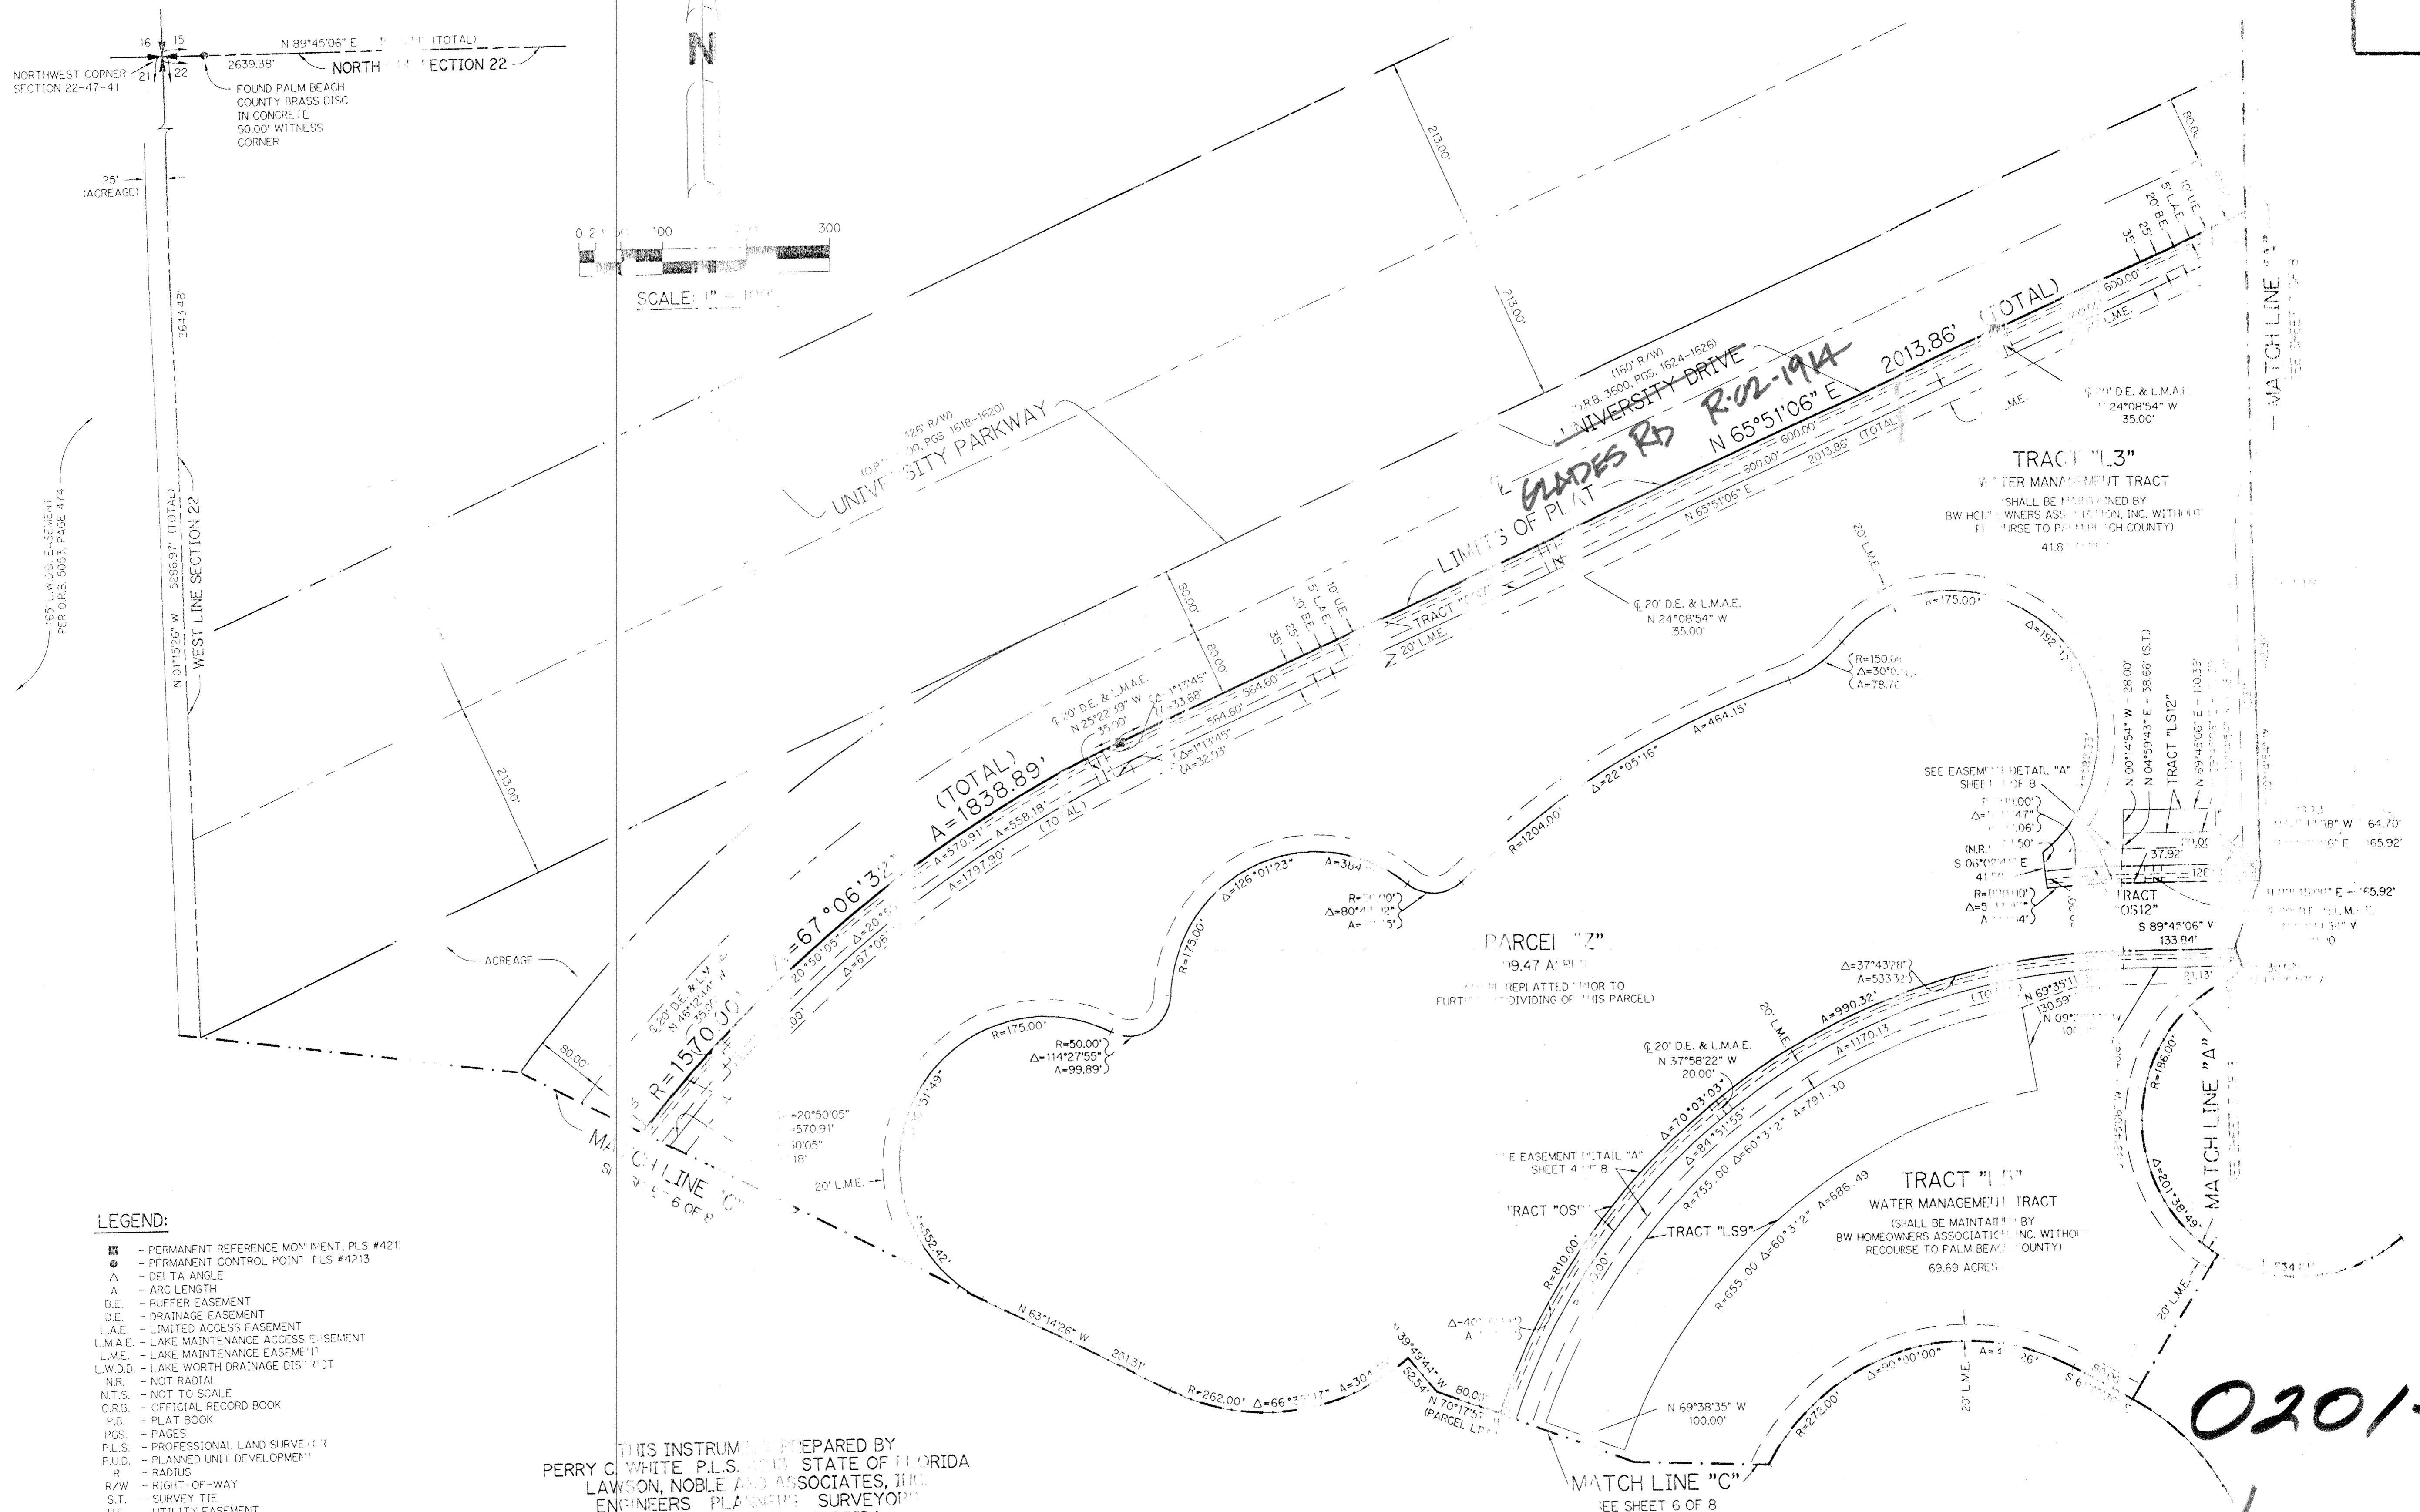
16 15
21 22
N 89°45'06" E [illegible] (TOTAL)
2639.38'
NORTH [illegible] ECTION 22
NORTHWEST CORNER SECTION 22-47-41
FOUND PALM BEACH COUNTY BRASS DISC IN CONCRETE 50.00' WITNESS CORNER
25' (ACREAGE)
2643.48'
N 01°15'26" W 5286.97' (TOTAL)
WEST LINE SECTION 22
165' L.W.D.D. EASEMENT PER O.R.B. 5053, PAGE 474
N
0 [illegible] 100 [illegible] 300
SCALE: 1" = 100'
213.00'
213.00'
213.00'
(126' R/W) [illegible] PGS. 1618-1620)
UNIVERSITY PARKWAY
(160' R/W) O.R.B. 3600, PGS. 1624-1626)
UNIVERSITY DRIVE
GLADES RD
R-02-1914
N 65°51'06" E
2013.86' (TOTAL)
600.00'
600.00' 600.00'
2013.86' (TOTAL)
N 65°51'06" E
LIMITS OF PLAT
TRACT "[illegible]"
20' L.M.E.
80.00'
80.00'
10' U.E.
5' L.A.E.
20' B.E.
25'
35'
564.60'
564.60'
℄ 20' D.E. & L.M.A.E. N 25°22'39" W 35.00'
Δ=1°17'45" A=33.68'
Δ=1°13'45" A=32.33'
(TOTAL) A=1838.89'
A=570.91'
A=558.18'
A=1797.90' (TOTAL)
Δ=67°06'32"
R=1570.00'
20°50'05"
Δ=20°50'
Δ=67°06'
℄ 20' D.E. & L.M.A.E. N 46°12'44" W 35.00'
ACREAGE
80.00'
MATCH LINE "C" SEE SHEET 6 OF 8
Δ=20°50'05"
A=570.91'
50'05"
18'
20' L.M.E.
℄ 20' D.E. & L.M.A.E. N 24°08'54" W 35.00'
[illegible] D.E. & L.M.A.E. N 24°08'54" W 35.00'
L.M.E.
TRACT "L3"
WATER MANAGEMENT TRACT
(SHALL BE MAINTAINED BY BW HOMEOWNERS ASSOCIATION, INC. WITHOUT RECOURSE TO PALM BEACH COUNTY)
41.8 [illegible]
20' L.M.E.
R=175.00'
Δ=192°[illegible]
R=150.00' Δ=30°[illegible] A=78.70'
A=464.15'
Δ=22°05'16"
R=1204.00'
A=364
R=50.00' Δ=80°4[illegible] A=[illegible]
Δ=126°01'23"
R=175.00'
PARCEL "Z"
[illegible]9.47 ACRES
([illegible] REPLATTED PRIOR TO FURTHER SUBDIVIDING OF THIS PARCEL)
R=175.00'
R=50.00' Δ=114°27'55" A=99.89'
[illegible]51'49"
552.42'
N 63°14'26" W
251.31'
R=262.00' Δ=66°3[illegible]7" A=304
N 39°49'44" W 80.00'
52.54' N 70°17'5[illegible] (PARCEL LI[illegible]
SEE EASEMENT DETAIL "A" SHEET 4 OF 8
N 00°14'54" W - 28.00'
N 04°59'43" E - 38.66' (S.T.)
TRACT "LS12"
N 89°45'06" E - 110.33'
37.92'
20.00'
(N.R.) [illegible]50'
S 06°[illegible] E 41.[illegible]
R=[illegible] Δ=5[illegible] A=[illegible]4'
TRACT "OS12"
S 89°45'06" W 133.84'
64.70'
165.92'
65.92'
Δ=37°43'28" A=533.32'
A=990.32'
(TOTAL)
N 69°35'1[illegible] 130.59'
N 09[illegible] 100
20' L.M.E.
A=1170.13
℄ 20' D.E. & L.M.A.E. N 37°58'22" W 20.00'
Δ=70°03'03"
Δ=84°51'55"
A=791.30
R=755.00 Δ=60°3'2"
A=686.49
SEE EASEMENT DETAIL "A" SHEET 4 OF 8
TRACT "OS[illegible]"
TRACT "LS9"
TRACT "L5"
WATER MANAGEMENT TRACT
(SHALL BE MAINTAINED BY BW HOMEOWNERS ASSOCIATION, INC. WITHOUT RECOURSE TO PALM BEACH COUNTY)
69.69 ACRES
R=655.00 Δ=60°3'2"
R=810.00'
Δ=40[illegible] A=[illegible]
N 69°38'35" W 100.00'
R=272.00'
Δ=90°00'00"
A=4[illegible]26'
20' L.M.E.
S 6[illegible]
MATCH LINE "C"
SEE SHEET 6 OF 8
R=186.00'
Δ=201°38'49"
MATCH LINE "A"
MATCH LINE "B"
20' L.M.E.
534.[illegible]
0201
LEGEND:
- PERMANENT REFERENCE MONUMENT, PLS #4213
- PERMANENT CONTROL POINT PLS #4213
Δ - DELTA ANGLE
A - ARC LENGTH
B.E. - BUFFER EASEMENT
D.E. - DRAINAGE EASEMENT
L.A.E. - LIMITED ACCESS EASEMENT
L.M.A.E. - LAKE MAINTENANCE ACCESS EASEMENT
L.M.E. - LAKE MAINTENANCE EASEMENT
L.W.D.D. - LAKE WORTH DRAINAGE DISTRICT
N.R. - NOT RADIAL
N.T.S. - NOT TO SCALE
O.R.B. - OFFICIAL RECORD BOOK
P.B. - PLAT BOOK
PGS. - PAGES
P.L.S. - PROFESSIONAL LAND SURVEYOR
P.U.D. - PLANNED UNIT DEVELOPMENT
R - RADIUS
R/W - RIGHT-OF-WAY
S.T. - SURVEY TIE
U.E. - UTILITY EASEMENT
THIS INSTRUMENT PREPARED BY
PERRY C. WHITE P.L.S. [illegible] STATE OF FLORIDA
LAWSON, NOBLE AND ASSOCIATES, INC.
ENGINEERS PLANNERS SURVEYORS